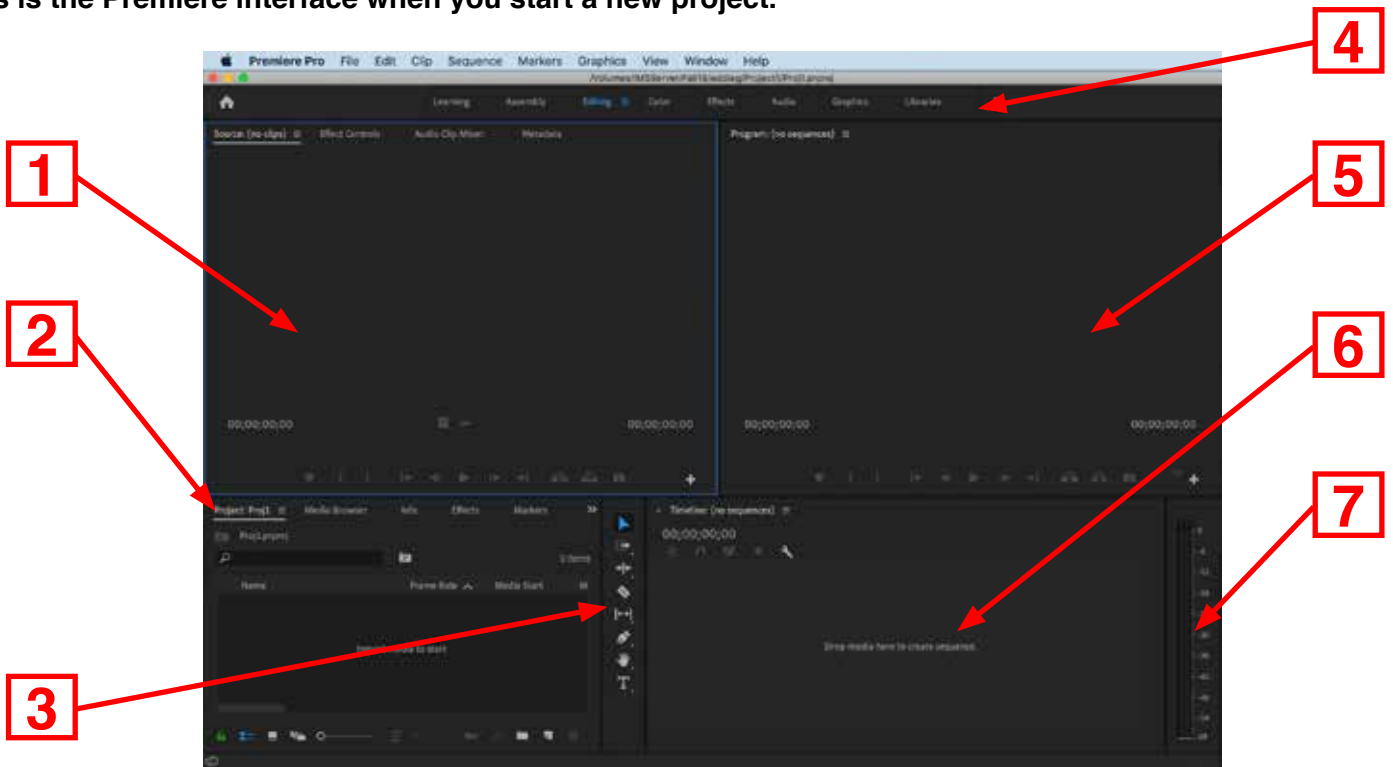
s is the Premiere interface when you start a new project.

Premiere Pro File Edit Clip Sequence Markers Graphics View Window Help

/Volumes/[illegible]/Proj1.prproj

Learning Assembly Editing Color Effects Audio Graphics Libraries

4

Source: (no clips) Effect Controls Audio Clip Mixer Metadata

Program: (no sequences)

1

5

00;00;00;00

00;00;00;00

00;00;00;00

00;00;00;00

2

6

Project: Proj1 Media Browser Info Effects Markers

Proj1.prproj

0 Items

Name Frame Rate Media Start

Import media to start

Timeline: (no sequences)

00;00;00;00

Drop media here to create sequence.

7

3

T

dB